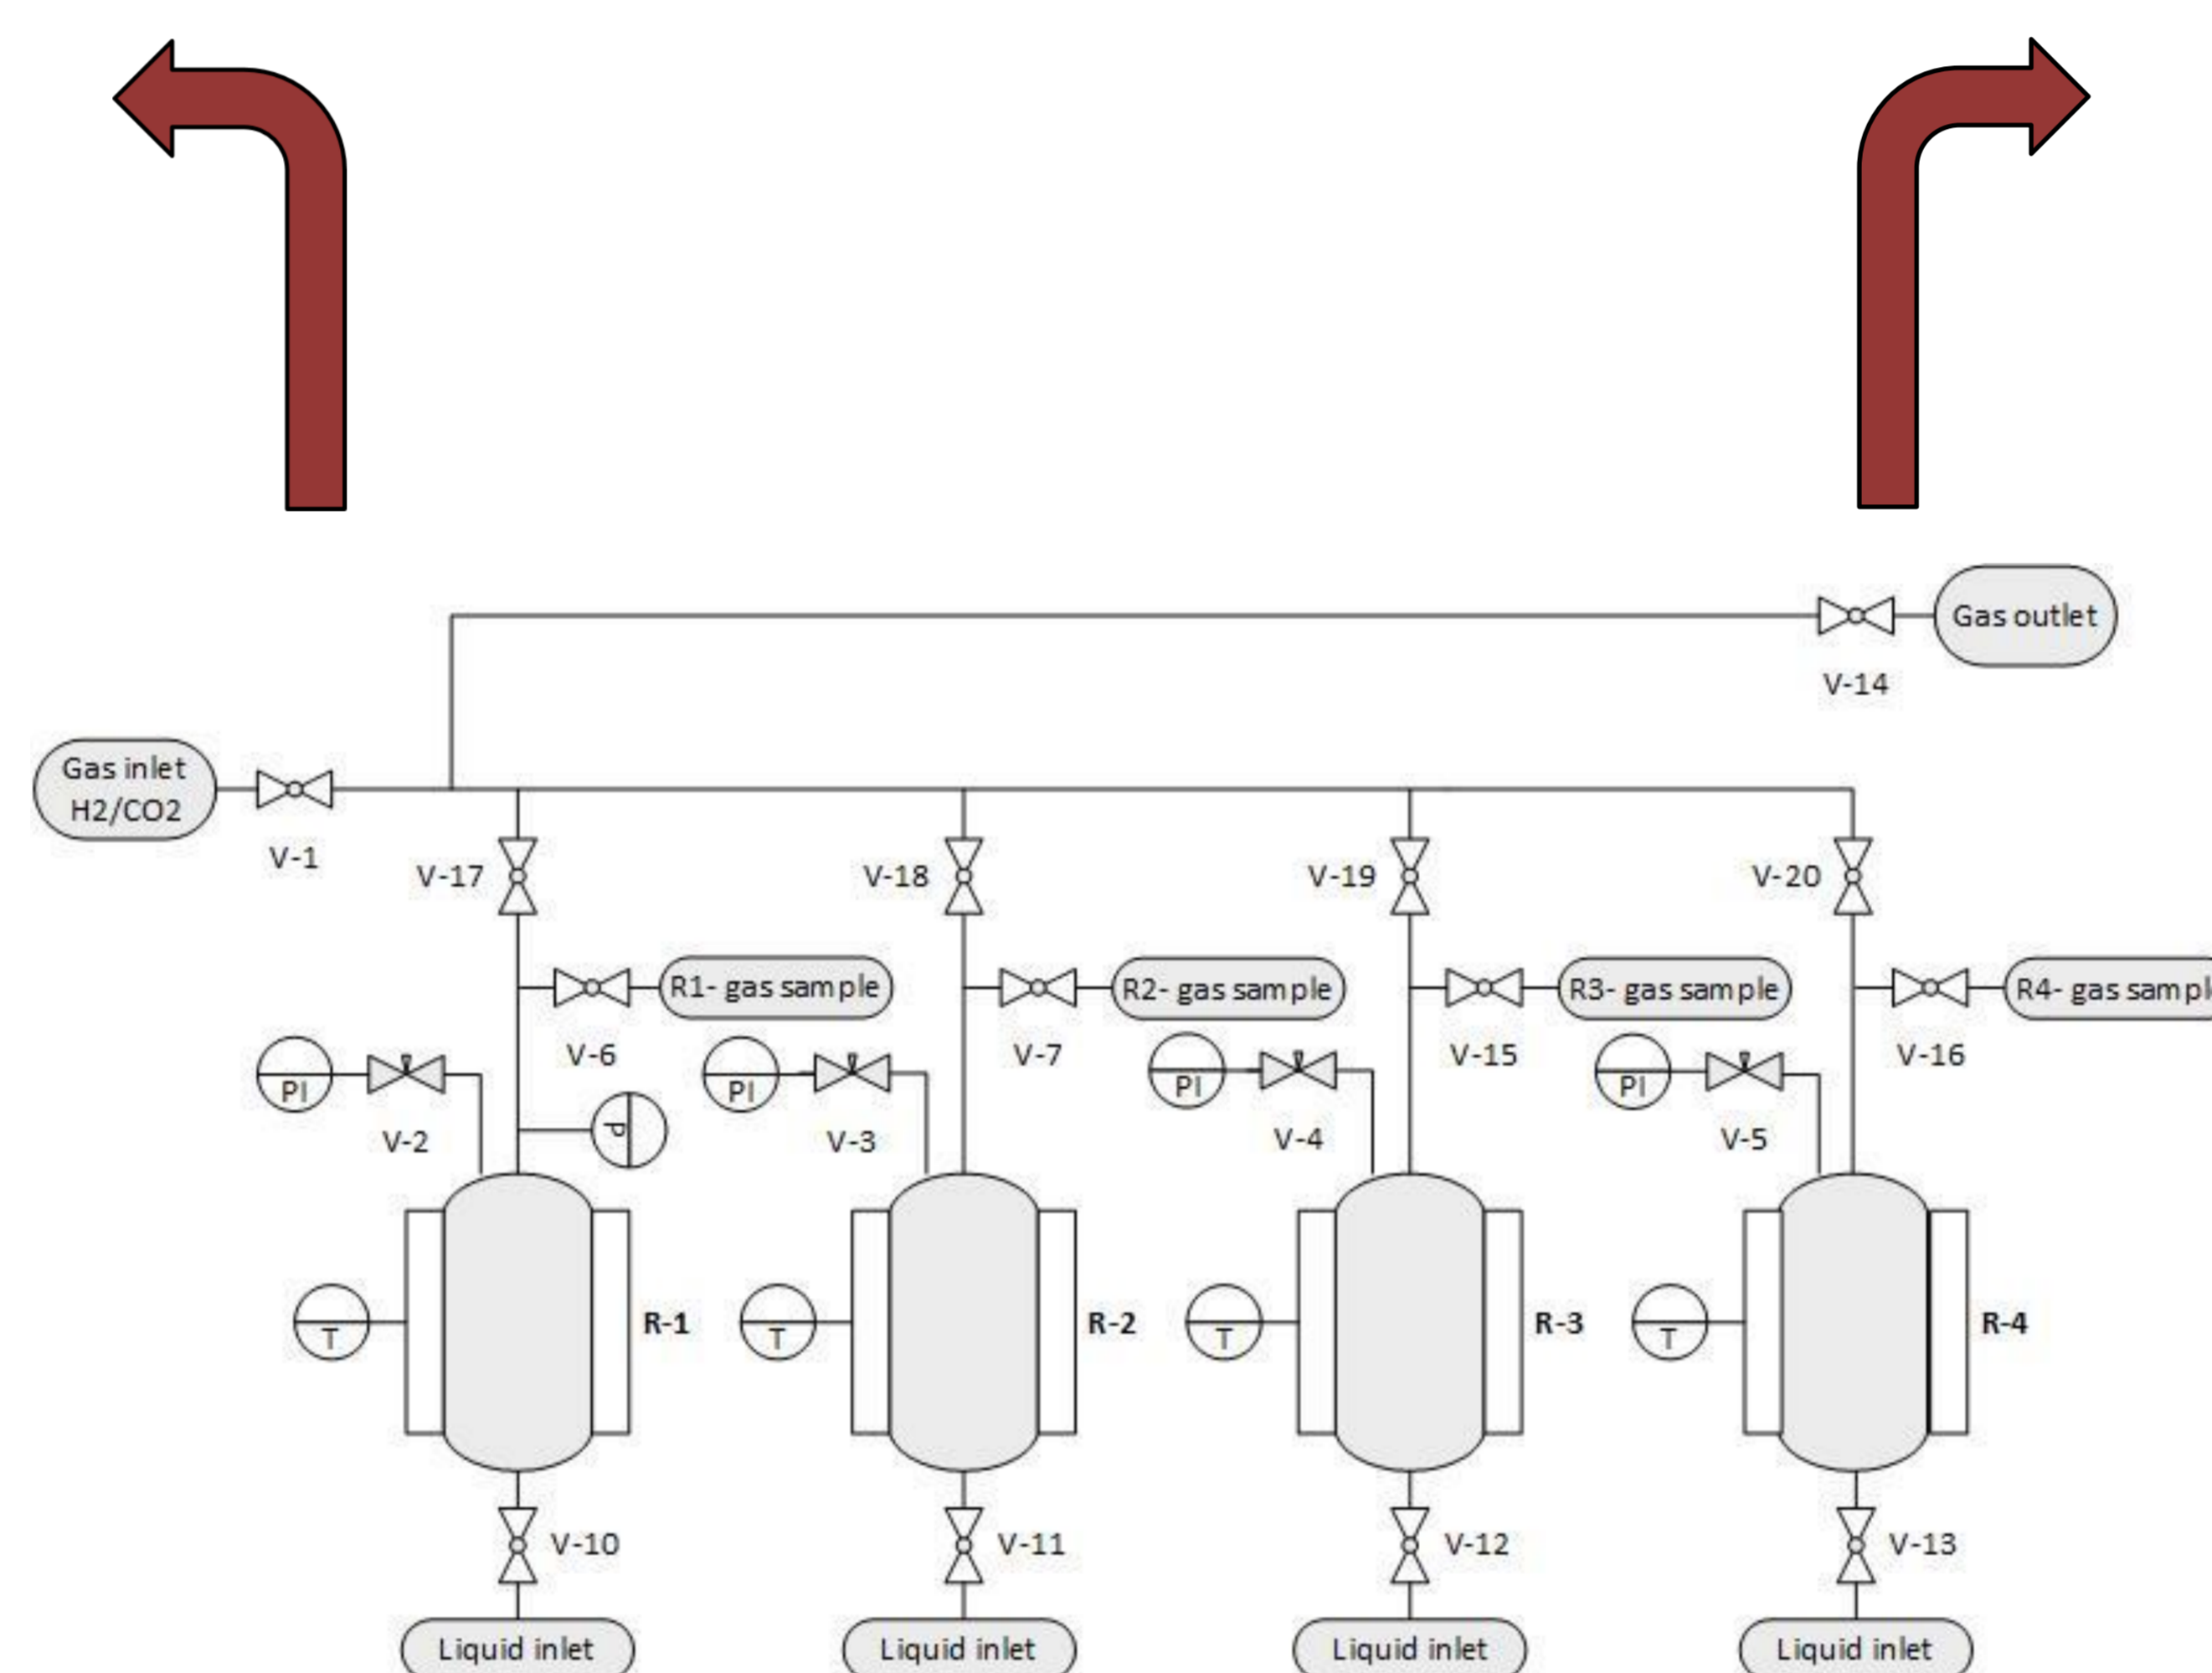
Gas outlet

V-14

Gas inlet H2/CO2

V-1

V-17

V-18

V-19

V-20

R1- gas sample

R2- gas sample

R3- gas sample

R4- gas sampl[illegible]

V-6

V-7

V-15

V-16

PI

PI

PI

PI

V-2

P

V-3

V-4

V-5

T

R-1

T

R-2

T

R-3

T

R-4

V-10

V-11

V-12

V-13

Liquid inlet

Liquid inlet

Liquid inlet

Liquid inlet